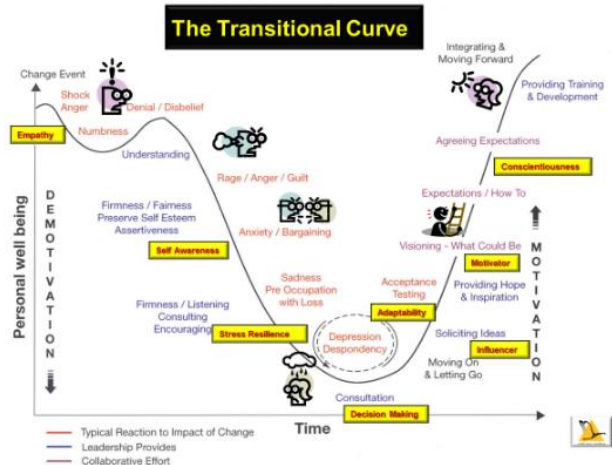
The Transitional Curve

Change Event

Shock
Anger

Denial / Disbelief

Empathy

Numbness

Understanding

Rage / Anger / Guilt

DEMOTIVATION

Firmness / Fairness
Preserve Self Esteem
Assertiveness

Self Awareness

Anxiety / Bargaining

Personal well being

Sadness
Pre Occupation
with Loss

Firmness / Listening
Consulting
Encouraging

Stress Resilience

Depression
Despondency

Consultation

Decision Making

Integrating &
Moving Forward

Providing Training
& Development

Agreeing Expectations

Conscientiousness

Expectations / How To

Visioning - What Could Be

Motivator

MOTIVATION

Acceptance
Testing

Adaptability

Providing Hope
& Inspiration

Soliciting Ideas

Influencer

Moving On
& Letting Go

Time

Typical Reaction to Impact of Change
Leadership Provides
Collaborative Effort